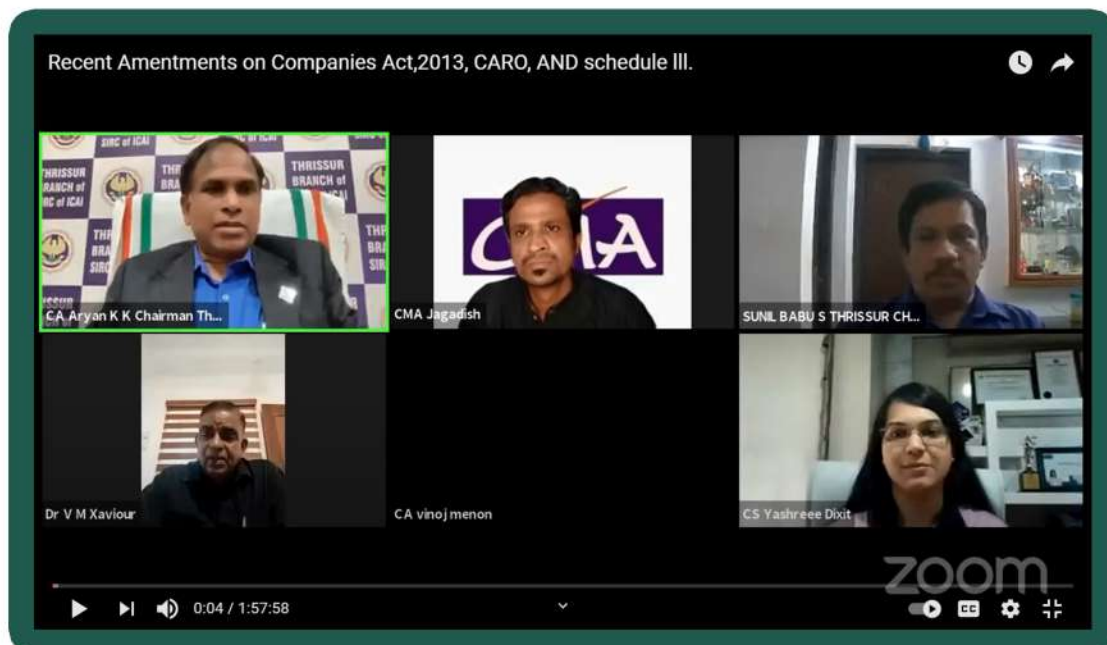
Recent Amentments on Companies Act,2013, CARO, AND schedule lll.

SIRC of ICAI
THRISSUR BRANCH of SIRC of ICAI

CA Aryan K K Chairman Th...

CMA

CMA Jagadish

SUNIL BABU S THRISSUR CH...

Dr V M Xaviour

CA vinoj menon

CS Yashreee Dixit

zoom

0:04 / 1:57:58